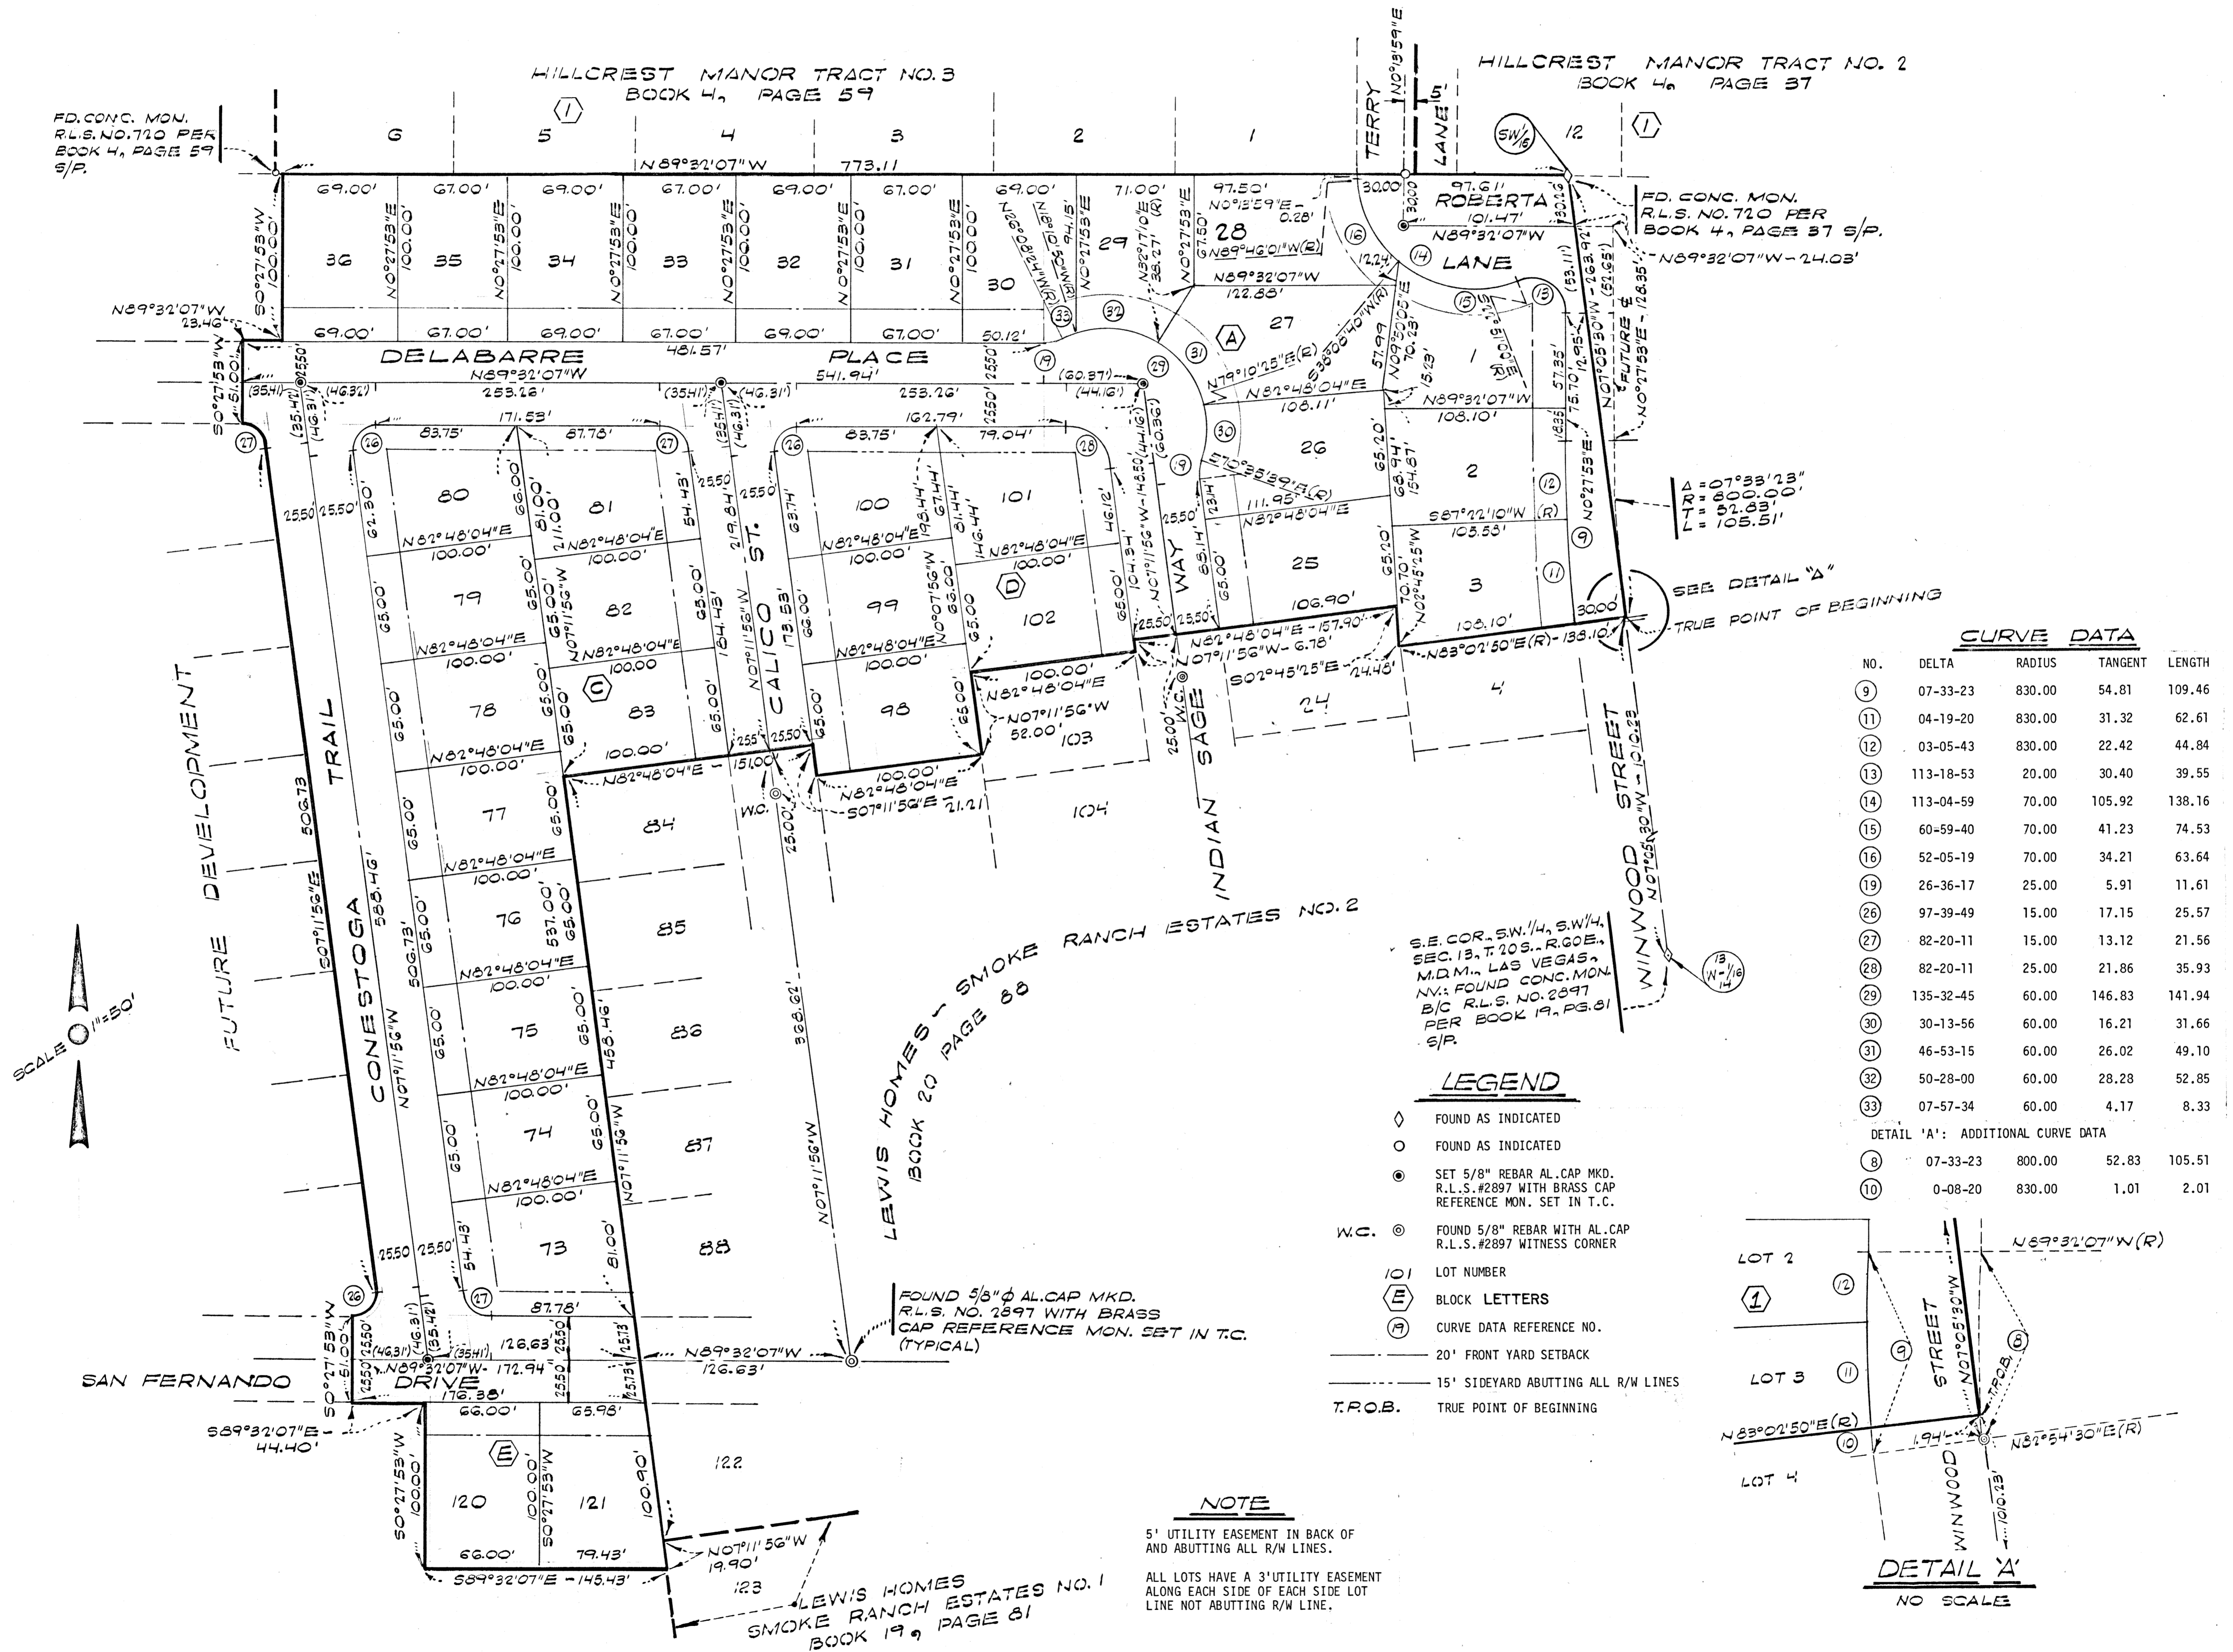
HILLCREST MANOR TRACT NO. 3
BOOK 4, PAGE 59

HILLCREST MANOR TRACT NO. 2
BOOK 4, PAGE 37

FD. CONC. MON. R.L.S. NO. 720 PER BOOK 4, PAGE 59 S/P.

FD. CONC. MON. R.L.S. NO. 720 PER BOOK 4, PAGE 37 S/P.

N89°32'07"W 773.11

TERRY N0°18'59"E 5' LANE

6 5 4 3 2 1 12 SW 1/16 1

69.00' 67.00' 69.00' 67.00' 69.00' 67.00' 69.00' 71.00' 97.50' 97.61'

36 35 34 33 32 31 30 29 28 27 26 25 1 2 3 4 24

N0°27'53"E 100.00'

S0°27'53"W 100.00'

ROBERTA 101.47' LANE

N89°32'07"W-24.03'

N89°32'07"W 23.46'

DELABARRE PLACE
N89°32'07"W 253.26' 541.94' 253.26'
481.57'

69.00' 67.00' 69.00' 67.00' 69.00' 67.00' 50.12'

N89°32'07"W 122.88'
N89°46'01"W(R)
N0°12'59"E - 0.28'

N79°10'25"E(R)
N82°48'04"E 108.11'
N89°32'07"W 108.10'
S87°22'10"W (R) 103.53'
E70°38'29"R(R)
111.95' N82°48'04"E

Δ=07°33'23"
R=800.00'
T=52.83'
L=105.51'

SEE DETAIL "A"
TRUE POINT OF BEGINNING

N07°05'30"W-263.92'
FUTURE ℄ N0°27'53"E - 128.35'

N82°48'04"E - 157.90'
N07°11'56"W - 6.78'
S02°45'25"E - 24.48'
N83°02'50"E(R) - 138.10'

171.53' 83.75' 87.78' 162.79' 83.75' 79.04'

80 81 100 101 79 82 99 102 78 83 98 103 77 84 104 76 85 75 86 74 87 73 88 120 121 122 123

N82°48'04"E 100.00'

CALICO ST.
INDIAN SAGE WAY
WINWOOD STREET N07°05'30"W - 1010.23
CONESTOGA TRAIL
FUTURE DEVELOPMENT

N82°48'04"E - 151.00'
S07°11'56"E - 21.21
N07°11'56"W 52.00'

507.73 588.46' 506.73' 537.00' 458.46' 368.62' 173.53'

S07°11'56"E
N07°11'56"W

LEWIS HOMES - SMOKE RANCH ESTATES NO. 2
BOOK 20 PAGE 88

S.E. COR., S.W.1/4, S.W.1/4, SEC. 13, T.20S., R.60E., M.D.M., LAS VEGAS, NV.: FOUND CONC. MON. B/C R.L.S. NO. 2897 PER BOOK 19, PG. 81 S/P.

13 W-1/16 14

SCALE 1"=50'

FOUND 5/8"Ø AL.CAP MKD. R.L.S. NO. 2897 WITH BRASS CAP REFERENCE MON. SET IN T.C. (TYPICAL)

SAN FERNANDO DRIVE
N89°32'07"W - 172.94'
176.38'
N89°32'07"W 126.63'
126.63

S89°32'07"E 44.40'
66.00' 65.98'
66.00' 79.43'
S89°32'07"E - 145.43'
N07°11'56"W 19.90'

LEWIS HOMES
SMOKE RANCH ESTATES NO. 1
BOOK 19, PAGE 81

CURVE DATA

| NO. | DELTA | RADIUS | TANGENT | LENGTH |
|---|---|---|---|---|
| 9 | 07-33-23 | 830.00 | 54.81 | 109.46 |
| 11 | 04-19-20 | 830.00 | 31.32 | 62.61 |
| 12 | 03-05-43 | 830.00 | 22.42 | 44.84 |
| 13 | 113-18-53 | 20.00 | 30.40 | 39.55 |
| 14 | 113-04-59 | 70.00 | 105.92 | 138.16 |
| 15 | 60-59-40 | 70.00 | 41.23 | 74.53 |
| 16 | 52-05-19 | 70.00 | 34.21 | 63.64 |
| 19 | 26-36-17 | 25.00 | 5.91 | 11.61 |
| 26 | 97-39-49 | 15.00 | 17.15 | 25.57 |
| 27 | 82-20-11 | 15.00 | 13.12 | 21.56 |
| 28 | 82-20-11 | 25.00 | 21.86 | 35.93 |
| 29 | 135-32-45 | 60.00 | 146.83 | 141.94 |
| 30 | 30-13-56 | 60.00 | 16.21 | 31.66 |
| 31 | 46-53-15 | 60.00 | 26.02 | 49.10 |
| 32 | 50-28-00 | 60.00 | 28.28 | 52.85 |
| 33 | 07-57-34 | 60.00 | 4.17 | 8.33 |

DETAIL 'A': ADDITIONAL CURVE DATA

| 8 | 07-33-23 | 800.00 | 52.83 | 105.51 |
|---|---|---|---|---|
| 10 | 0-08-20 | 830.00 | 1.01 | 2.01 |

LEGEND
FOUND AS INDICATED
FOUND AS INDICATED
SET 5/8" REBAR AL.CAP MKD. R.L.S.#2897 WITH BRASS CAP REFERENCE MON. SET IN T.C.
W.C. FOUND 5/8" REBAR WITH AL.CAP R.L.S.#2897 WITNESS CORNER
101 LOT NUMBER
E BLOCK LETTERS
19 CURVE DATA REFERENCE NO.
20' FRONT YARD SETBACK
15' SIDEYARD ABUTTING ALL R/W LINES
T.P.O.B. TRUE POINT OF BEGINNING

NOTE
5' UTILITY EASEMENT IN BACK OF AND ABUTTING ALL R/W LINES.

ALL LOTS HAVE A 3' UTILITY EASEMENT ALONG EACH SIDE OF EACH SIDE LOT LINE NOT ABUTTING R/W LINE.

LOT 2 LOT 3 LOT 4 1
N89°32'07"W(R)
STREET N07°05'30"W T.P.O.B.
N83°02'50"E(R) 1.94' N82°54'30"E(R)
WINWOOD 1010.23

DETAIL 'A'
NO SCALE